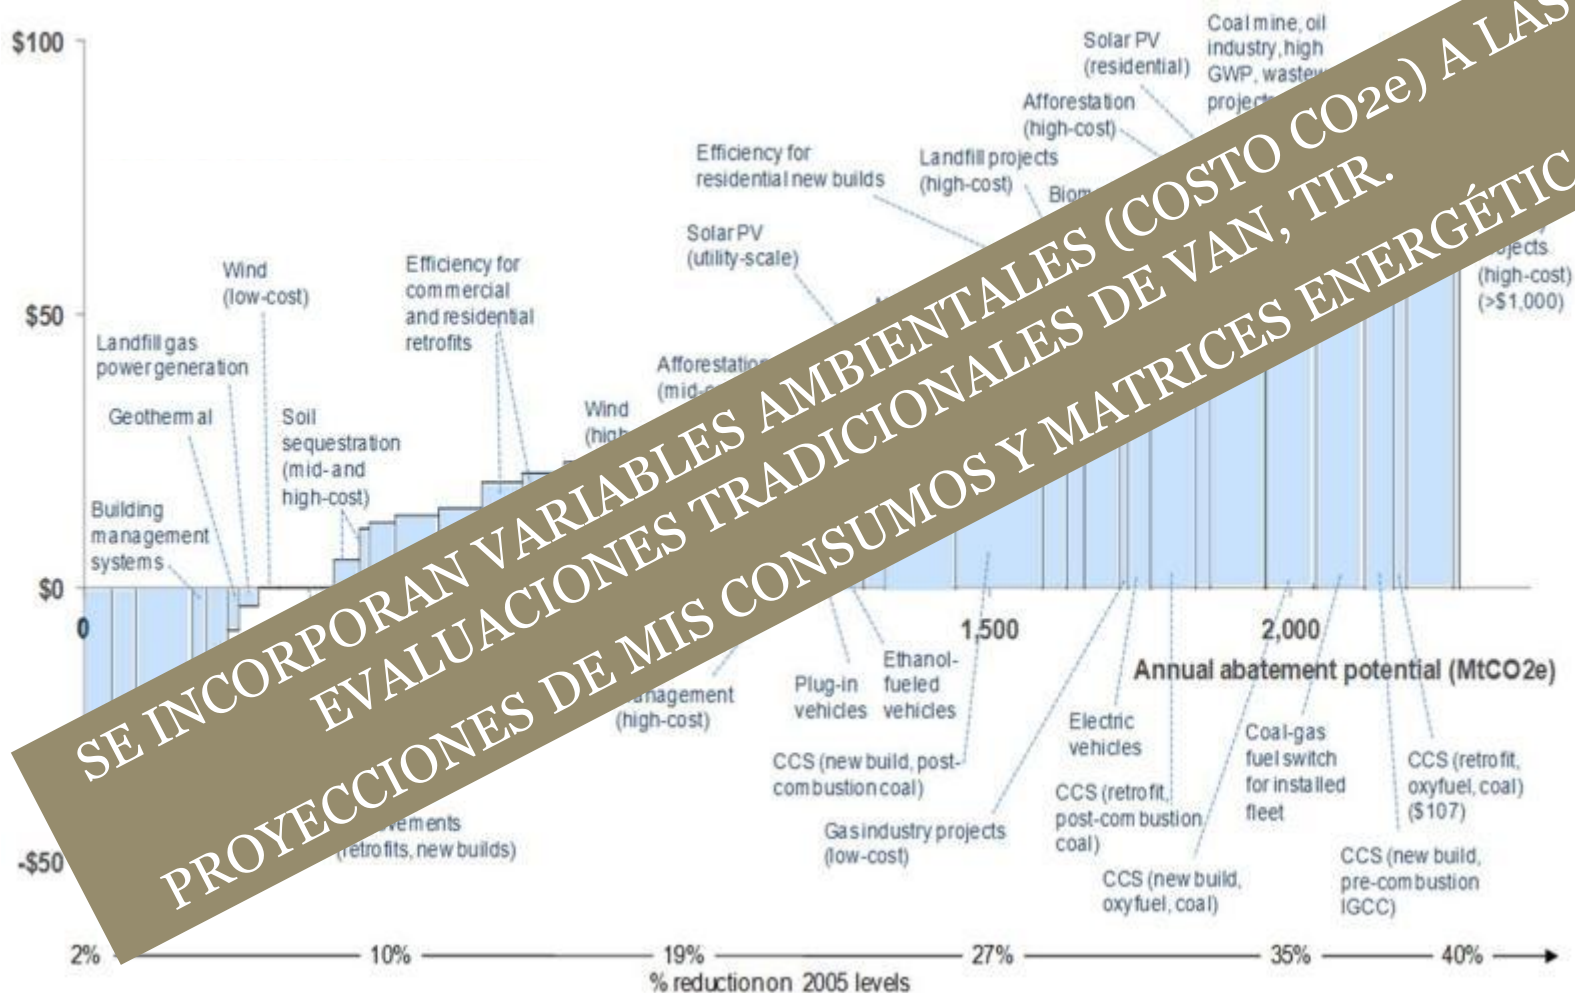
SE INCORPORAN VARIABLES AMBIENTALES (COSTO CO2e) A LAS EVALUACIONES TRADICIONALES DE VAN, TIR.
PROYECCIONES DE MIS CONSUMOS Y MATRICES ENERGÉTIC

$100
$50
$0
-$50
0
1,500
2,000
Annual abatement potential (MtCO2e)

Solar PV (residential)
Coal mine, oil industry, high GWP, wastew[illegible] projec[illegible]
Afforestation (high-cost)
Efficiency for residential new builds
Landfill projects (high-cost)
Biom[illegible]
Solar PV (utility-scale)
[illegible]ojects (high-cost) (>$1,000)
Wind (low-cost)
Efficiency for commercial and residential retrofits
Landfill gas power generation
Afforestatio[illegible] (mid-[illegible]
Geothermal
Soil sequestration (mid-and high-cost)
Wind (hig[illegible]
Building management systems
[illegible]anagement (high-cost)
Plug-in vehicles
Ethanol-fueled vehicles
CCS (new build, post-combustion coal)
Electric vehicles
Coal-gas fuel switch for installed fleet
CCS (retrofit, oxyfuel, coal) ($107)
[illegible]vements (retrofits, new builds)
Gas industry projects (low-cost)
CCS (retrofit, post-combustion coal)
CCS (new build, oxyfuel, coal)
CCS (new build, pre-combustion IGCC)

2%
10%
19%
27%
35%
40%
% reduction on 2005 levels